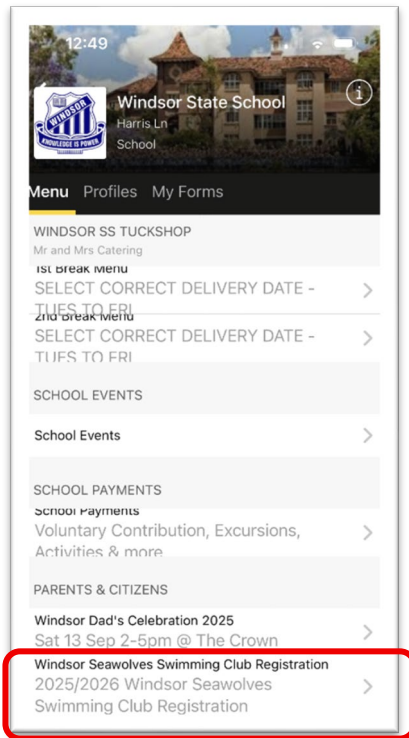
12:49

WINDSOR
KNOWLEDGE IS POWER

Windsor State School
Harris Ln
School

Menu Profiles My Forms

WINDSOR SS TUCKSHOP
Mr and Mrs Catering

1st Break Menu
SELECT CORRECT DELIVERY DATE - TUES TO FRI

2nd Break Menu
SELECT CORRECT DELIVERY DATE - TUES TO FRI

SCHOOL EVENTS

School Events

SCHOOL PAYMENTS

School Payments
Voluntary Contribution, Excursions, Activities & more

PARENTS & CITIZENS

Windsor Dad's Celebration 2025
Sat 13 Sep 2-5pm @ The Crown

Windsor Seawolves Swimming Club Registration
2025/2026 Windsor Seawolves Swimming Club Registration